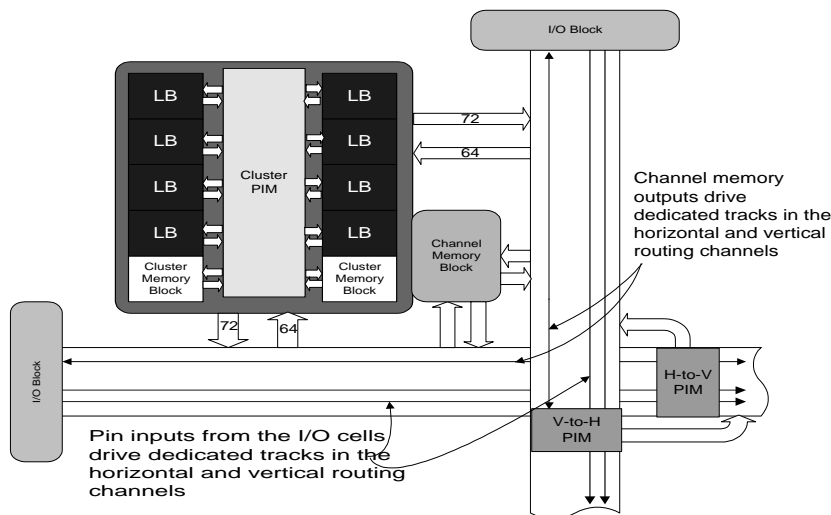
I/O Block

LB
LB
LB
LB
Cluster Memory Block

Cluster PIM

LB
LB
LB
LB
Cluster Memory Block

72
64

Channel Memory Block

Channel memory outputs drive dedicated tracks in the horizontal and vertical routing channels

72
64

I/O Block

H-to-V PIM

V-to-H PIM

Pin inputs from the I/O cells drive dedicated tracks in the horizontal and vertical routing channels